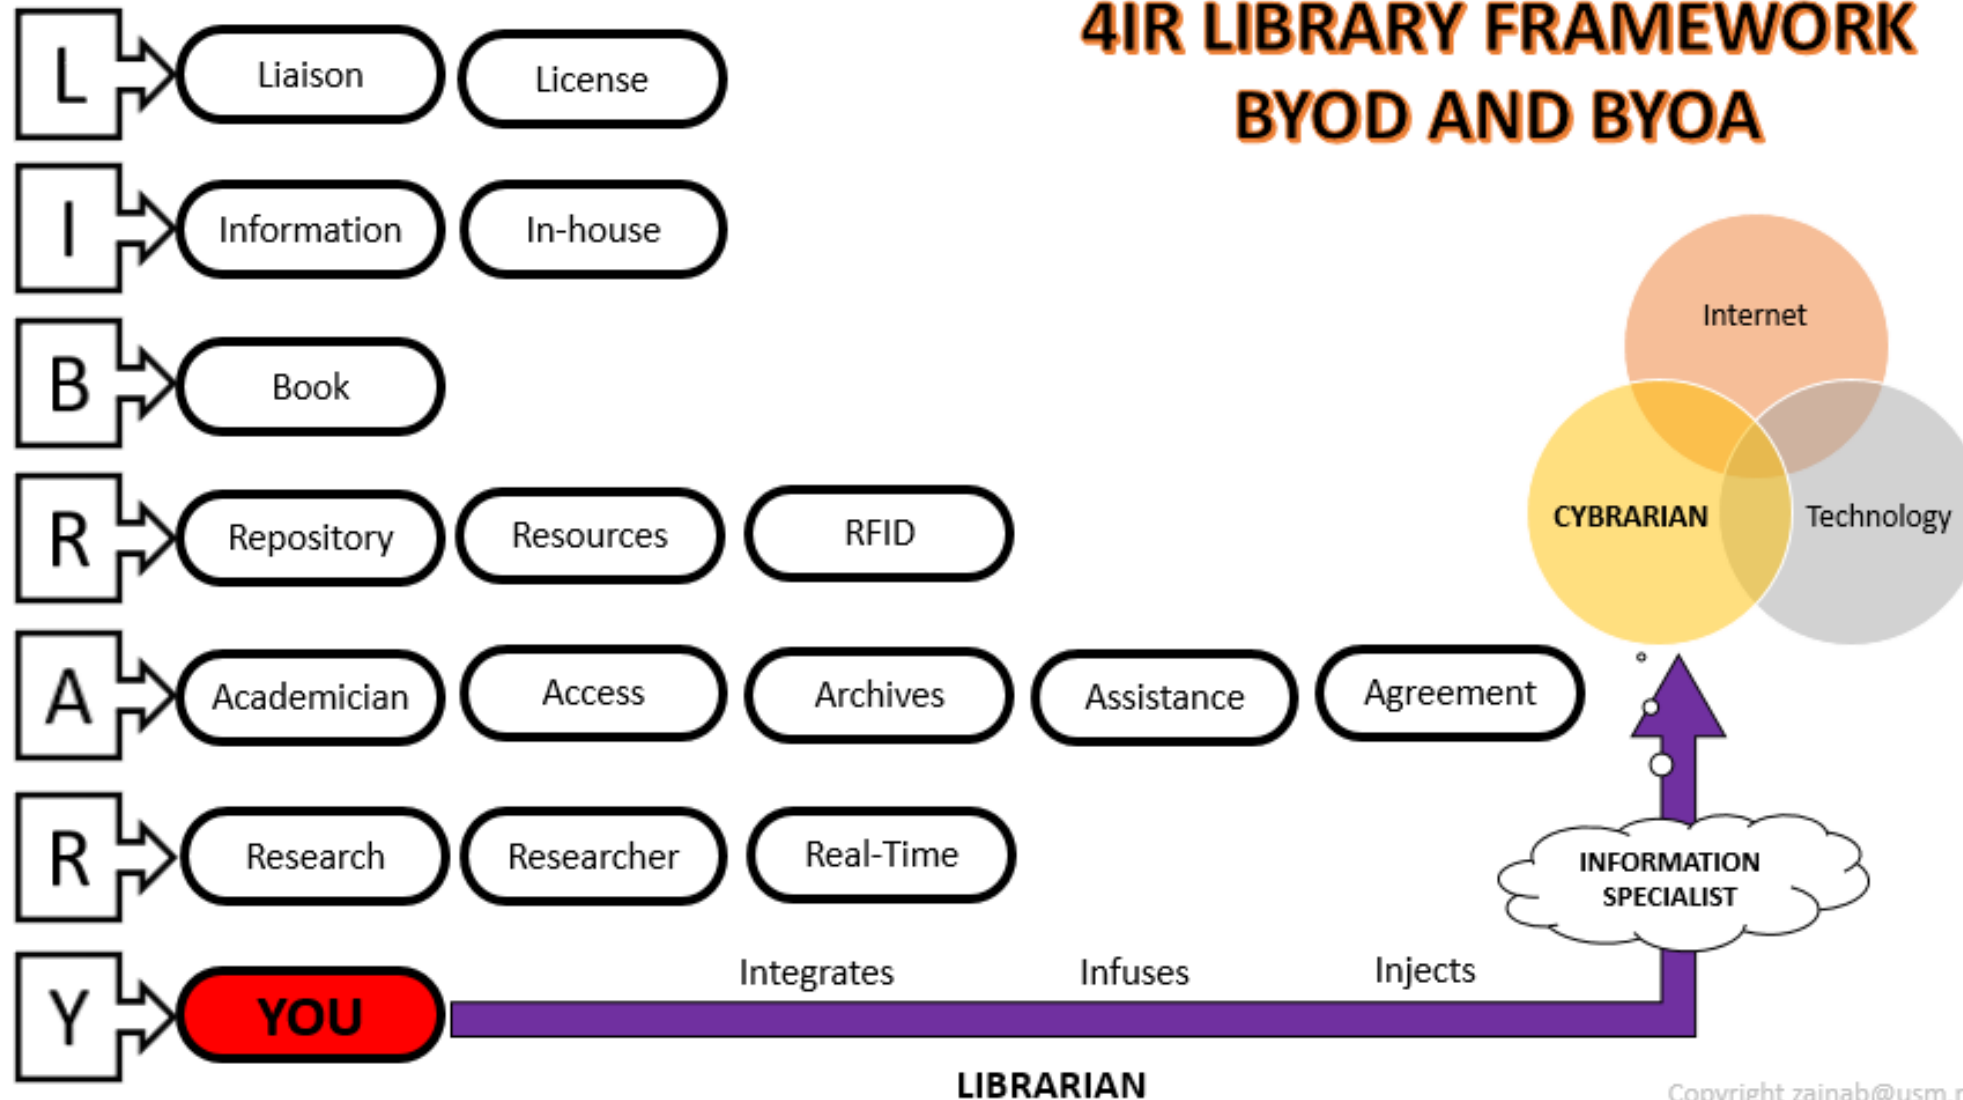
4IR LIBRARY FRAMEWORK
BYOD AND BYOA

L Liaison License

I Information In-house

B Book

R Repository Resources RFID

A Academician Access Archives Assistance Agreement

R Research Researcher Real-Time

Y YOU

Internet

CYBRARIAN

Technology

INFORMATION SPECIALIST

Integrates Infuses Injects

LIBRARIAN

Copyright zainab@usm.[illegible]